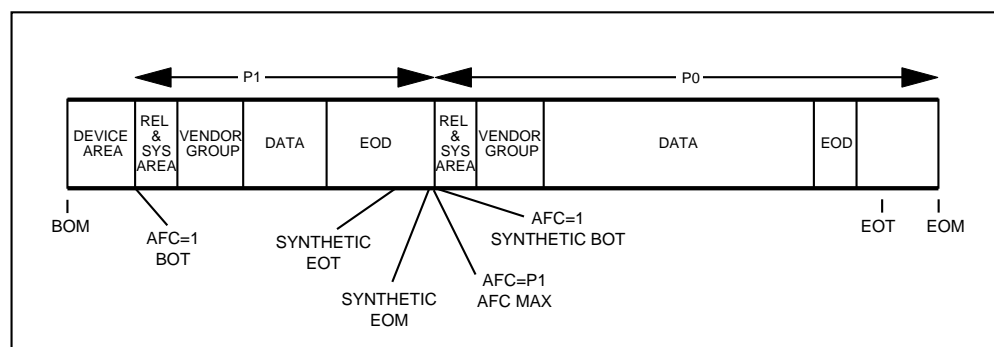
P1

P0

| DEVICE AREA | REL & SYS AREA | VENDOR GROUP | DATA | EOD | REL & SYS AREA | VENDOR GROUP | DATA | EOD | |
|---|---|---|---|---|---|---|---|---|---|

BOM

AFC=1
BOT

SYNTHETIC
EOT

SYNTHETIC
EOM

AFC=1
SYNTHETIC BOT

AFC=P1
AFC MAX

EOT

EOM